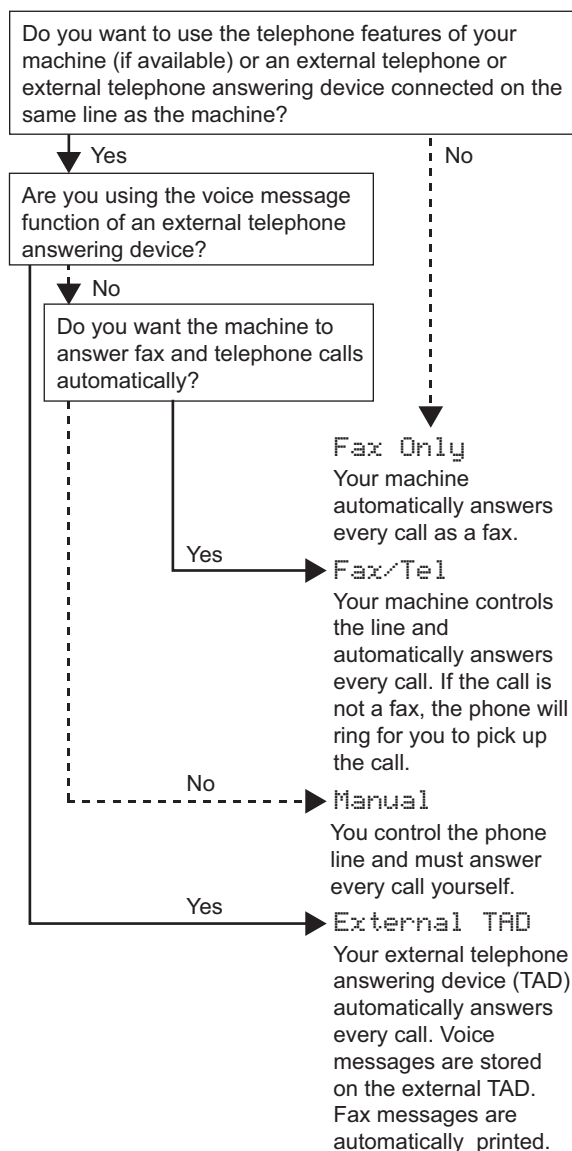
Do you want to use the telephone features of your machine (if available) or an external telephone or external telephone answering device connected on the same line as the machine?

Yes

No

Are you using the voice message function of an external telephone answering device?

No

Do you want the machine to answer fax and telephone calls automatically?

Fax Only
Your machine automatically answers every call as a fax.

Yes

Fax/Tel
Your machine controls the line and automatically answers every call. If the call is not a fax, the phone will ring for you to pick up the call.

No

Manual
You control the phone line and must answer every call yourself.

Yes

External TAD
Your external telephone answering device (TAD) automatically answers every call. Voice messages are stored on the external TAD. Fax messages are automatically printed.